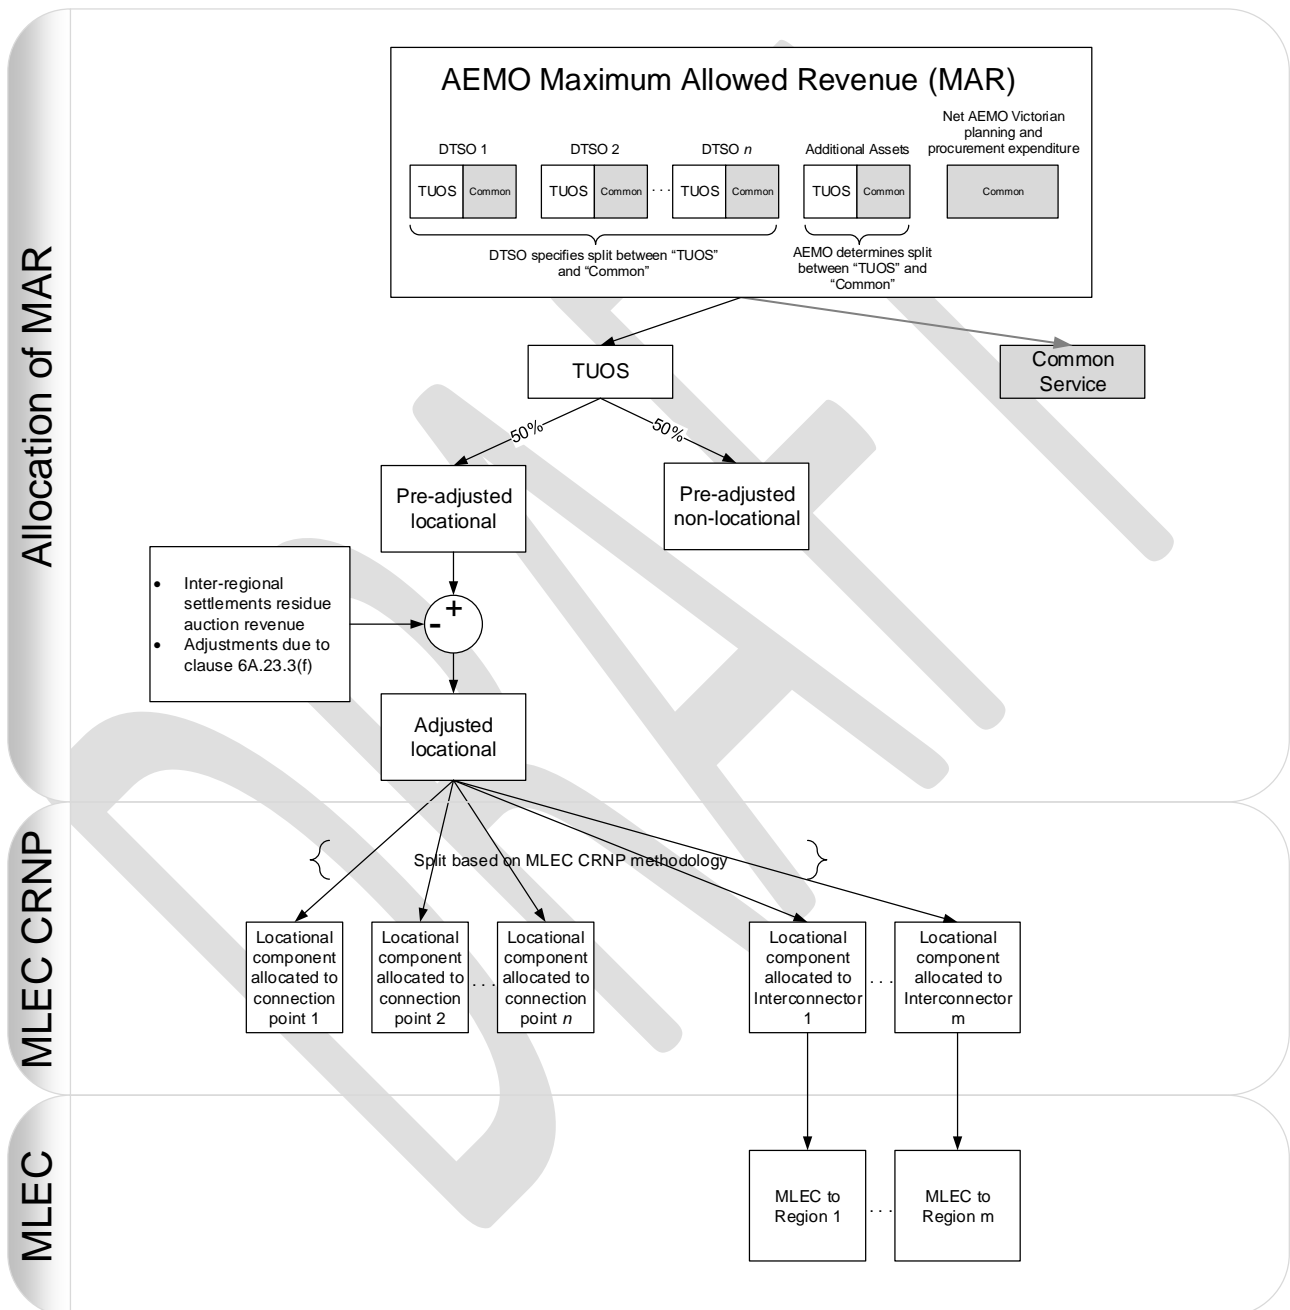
Allocation of MAR

AEMO Maximum Allowed Revenue (MAR)

DTSO 1
TUOS Common

DTSO 2
TUOS Common

. . .

DTSO $n$
TUOS Common

Additional Assets
TUOS Common

Net AEMO Victorian planning and procurement expenditure
Common

DTSO specifies split between "TUOS" and "Common"

AEMO determines split between "TUOS" and "Common"

TUOS

Common Service

50%

50%

Pre-adjusted locational

Pre-adjusted non-locational

• Inter-regional settlements residue auction revenue
• Adjustments due to clause 6A.23.3(f)

+
-

Adjusted locational

MLEC CRNP

Split based on MLEC CRNP methodology

Locational component allocated to connection point 1

Locational component allocated to connection point 2

. . .

Locational component allocated to connection point $n$

Locational component allocated to Interconnector 1

. . .

Locational component allocated to Interconnector m

MLEC

MLEC to Region 1

. . .

MLEC to Region m

DRAFT